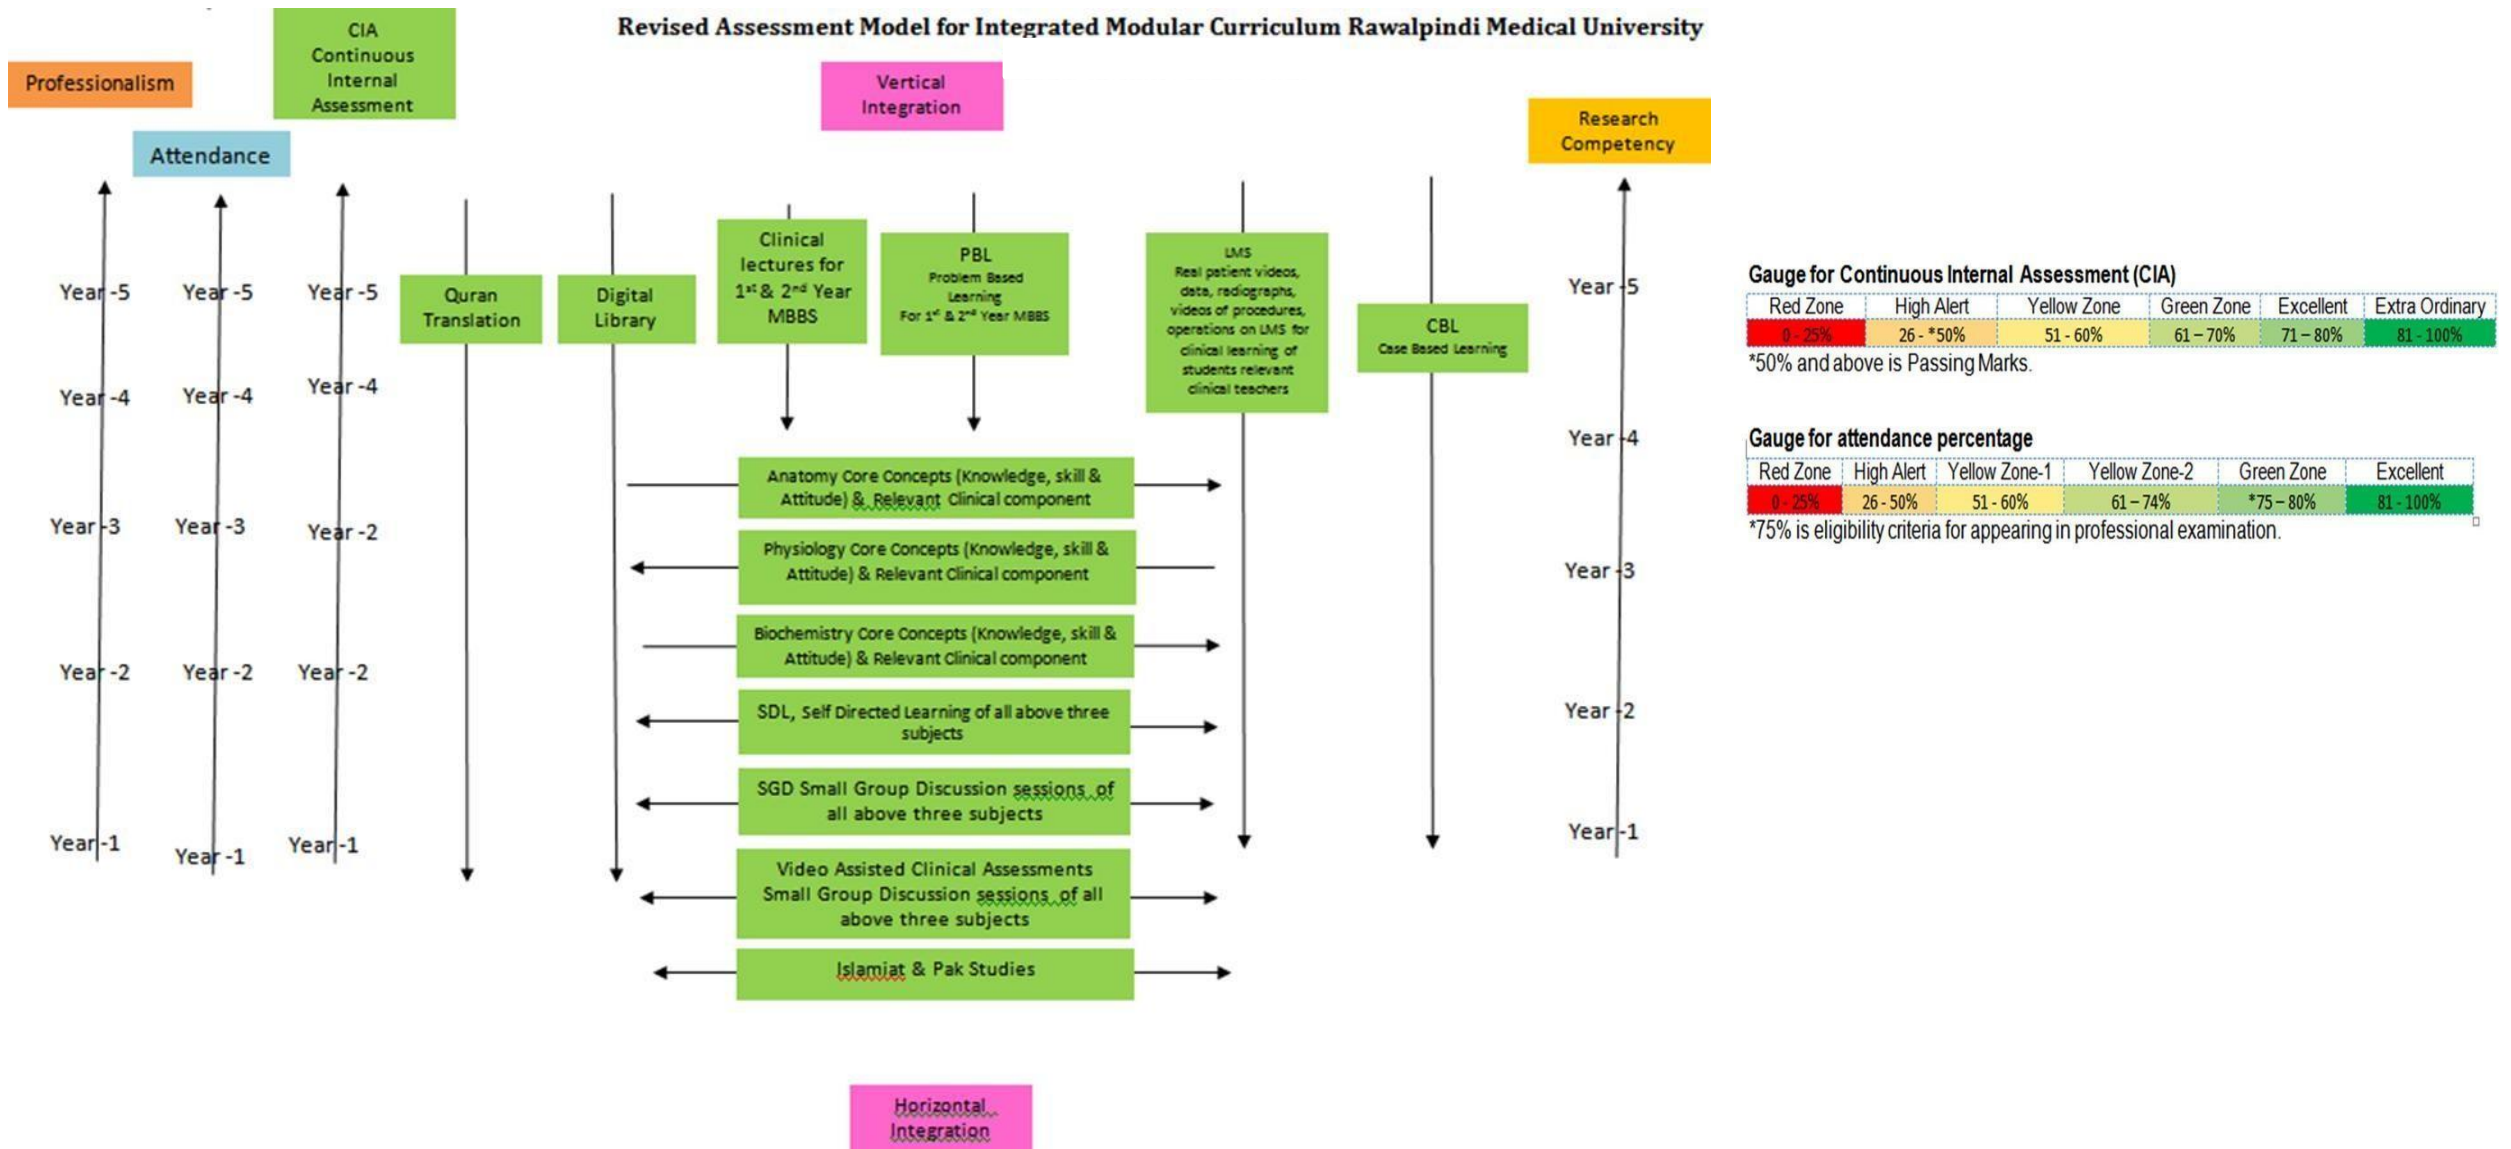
Revised Assessment Model for Integrated Modular Curriculum Rawalpindi Medical University

Professionalism

CIA Continuous Internal Assessment

Attendance

Vertical Integration

Research Competency

Year -5
Year -4
Year -3
Year -2
Year -1

Year -5
Year -4
Year -3
Year -2
Year -1

Year -5
Year -4
Year -2
Year -2
Year -1

Quran Translation

Digital Library

Clinical lectures for $1^{st}$ & $2^{nd}$ Year MBBS

PBL Problem Based Learning For $1^{st}$ & $2^{nd}$ Year MBBS

LMS Real patient videos, data, radiographs, videos of procedures, operations on LMS for clinical learning of students relevant clinical teachers

CBL Case Based Learning

Year -5
Year -4
Year -3
Year -2
Year -1

Anatomy Core Concepts (Knowledge, skill & Attitude) & Relevant Clinical component

Physiology Core Concepts (Knowledge, skill & Attitude) & Relevant Clinical component

Biochemistry Core Concepts (Knowledge, skill & Attitude) & Relevant Clinical component

SDL, Self Directed Learning of all above three subjects

SGD Small Group Discussion sessions of all above three subjects

Video Assisted Clinical Assessments Small Group Discussion sessions of all above three subjects

Islamiat & Pak Studies

Horizontal Integration

Gauge for Continuous Internal Assessment (CIA)

| Red Zone | High Alert | Yellow Zone | Green Zone | Excellent | Extra Ordinary |
|---|---|---|---|---|---|
| 0 - 25% | 26 - *50% | 51 - 60% | 61 – 70% | 71 – 80% | 81 - 100% |

*50% and above is Passing Marks.

Gauge for attendance percentage

| Red Zone | High Alert | Yellow Zone-1 | Yellow Zone-2 | Green Zone | Excellent |
|---|---|---|---|---|---|
| 0 - 25% | 26 - 50% | 51 - 60% | 61 – 74% | *75 – 80% | 81 - 100% |

*75% is eligibility criteria for appearing in professional examination.